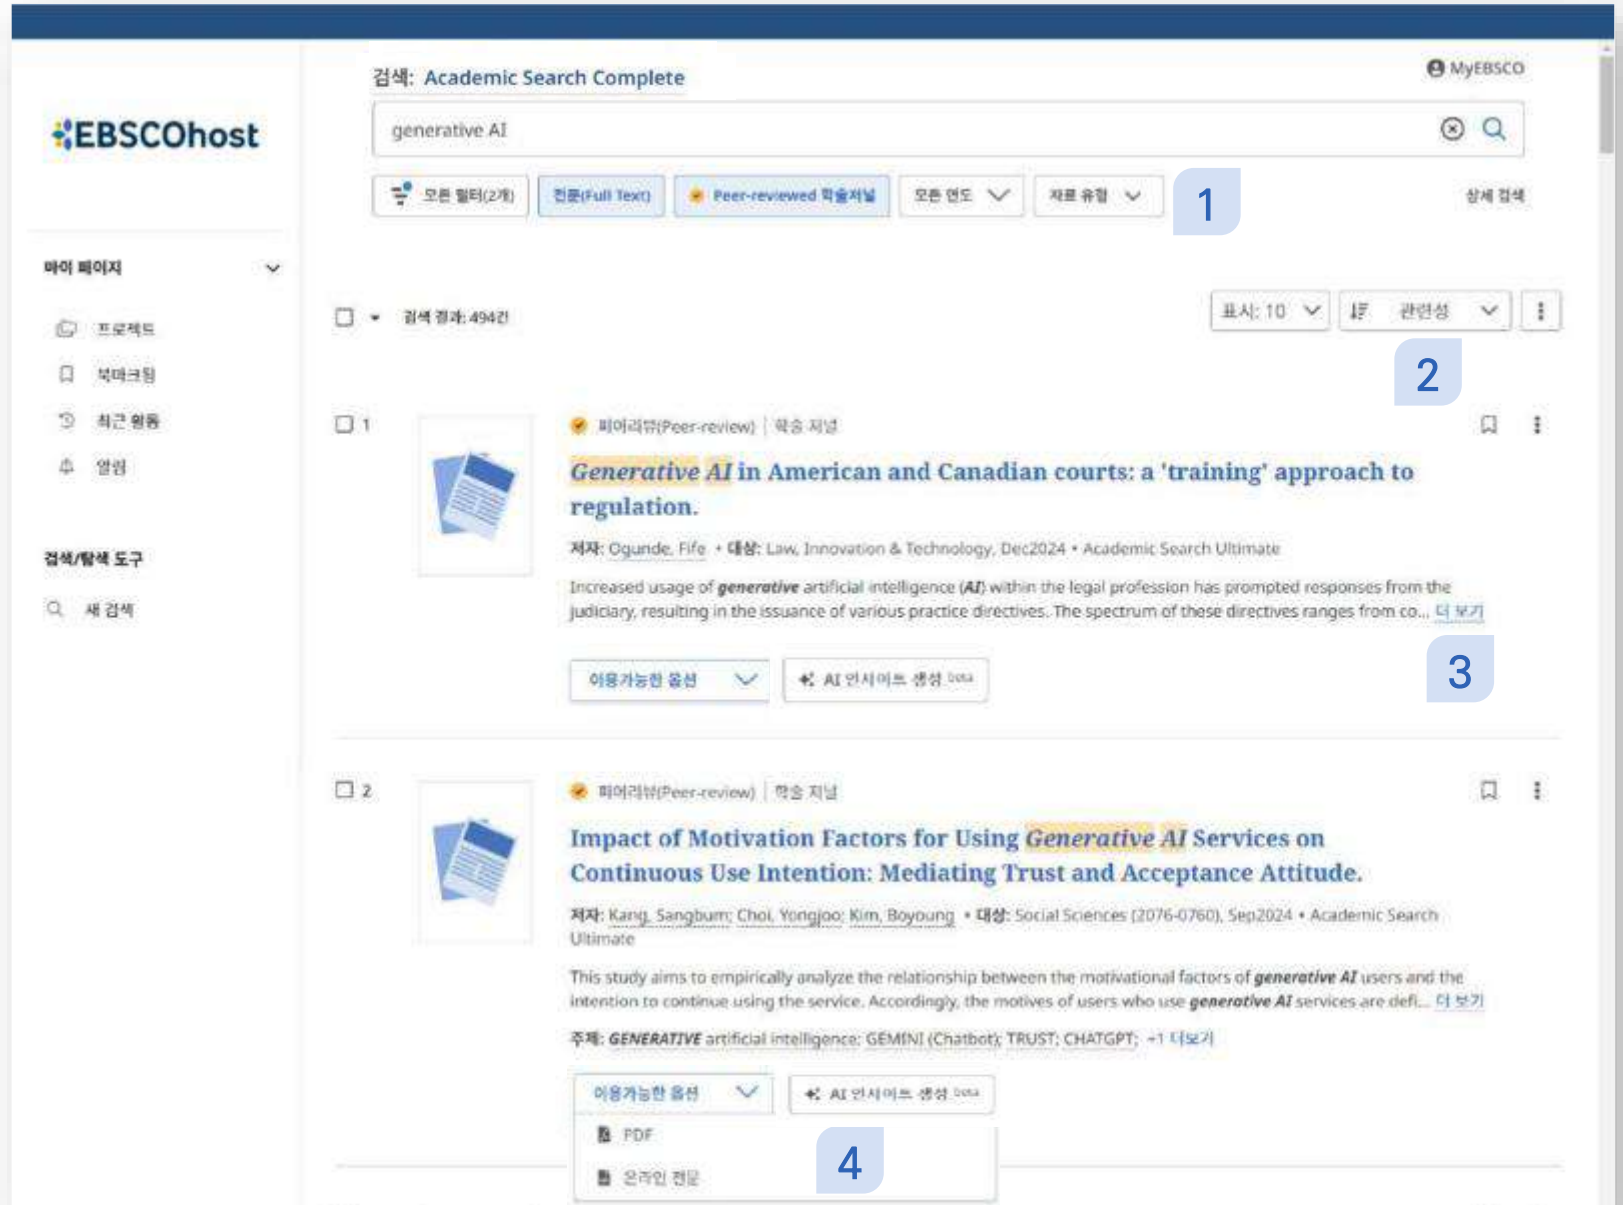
EBSCOhost

검색: Academic Search Complete

MyEBSCO

generative AI

모든 필터(2개)
전문(Full Text)
Peer-reviewed 학술저널
모든 연도
자료 유형

1

상세 검색

마이 페이지
프로젝트
북마크됨
최근 활동
알림

검색/탐색 도구
새 검색

검색 결과: 494건

표시: 10
관련성

2

1

피어리뷰(Peer-review) | 학술 저널

Generative AI in American and Canadian courts: a 'training' approach to regulation.

저자: Ogunde, Fife • 대상: Law, Innovation & Technology, Dec2024 • Academic Search Ultimate

Increased usage of generative artificial intelligence (AI) within the legal profession has prompted responses from the judiciary, resulting in the issuance of various practice directives. The spectrum of these directives ranges from co... 더 보기

3

이용가능한 옵션
AI 인사이트 생성 beta

2

피어리뷰(Peer-review) | 학술 저널

Impact of Motivation Factors for Using Generative AI Services on Continuous Use Intention: Mediating Trust and Acceptance Attitude.

저자: Kang, Sangbum; Choi, Yongjoo; Kim, Boyoung • 대상: Social Sciences (2076-0760), Sep2024 • Academic Search Ultimate

This study aims to empirically analyze the relationship between the motivational factors of generative AI users and the intention to continue using the service. Accordingly, the motives of users who use generative AI services are defi... 더 보기

주제: GENERATIVE artificial intelligence; GEMINI (Chatbot); TRUST; CHATGPT; +1 더보기

이용가능한 옵션
AI 인사이트 생성 beta
PDF
온라인 전문

4